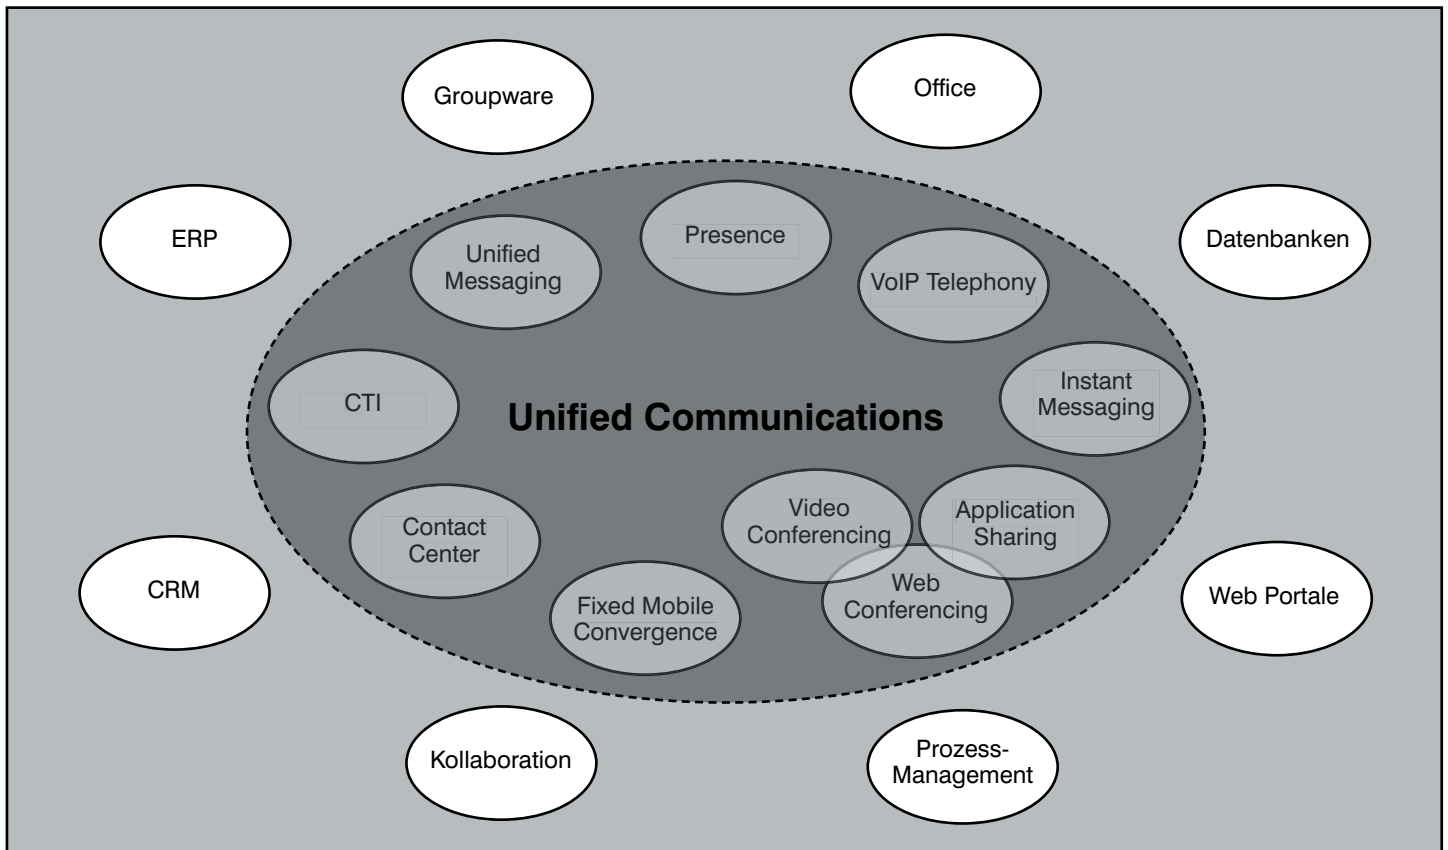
Groupware

Office

ERP

Datenbanken

Unified Messaging

Presence

VoIP Telephony

CTI

Unified Communications

Instant Messaging

Contact Center

Video Conferencing

Application Sharing

Web Conferencing

Fixed Mobile Convergence

CRM

Web Portale

Kollaboration

Prozess-Management